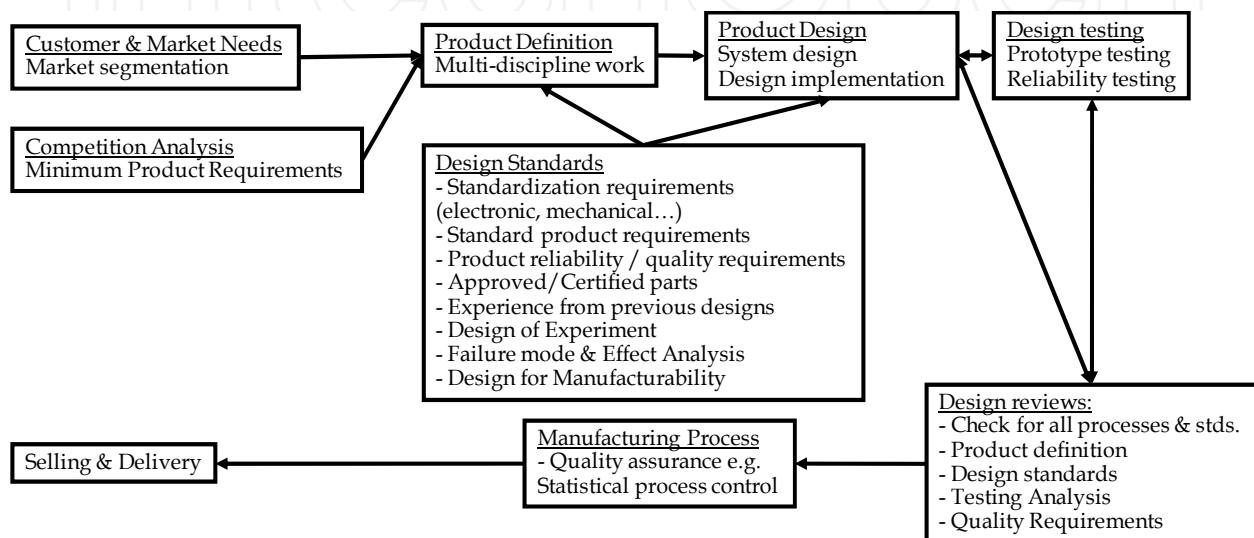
Customer & Market Needs
Market segmentation

Competition Analysis
Minimum Product Requirements

Product Definition
Multi-discipline work

Product Design
System design
Design implementation

Design testing
Prototype testing
Reliability testing

Design Standards
- Standardization requirements (electronic, mechanical…)
- Standard product requirements
- Product reliability / quality requirements
- Approved/Certified parts
- Experience from previous designs
- Design of Experiment
- Failure mode & Effect Analysis
- Design for Manufacturability

Design reviews:
- Check for all processes & stds.
- Product definition
- Design standards
- Testing Analysis
- Quality Requirements

Manufacturing Process
- Quality assurance e.g. Statistical process control

Selling & Delivery